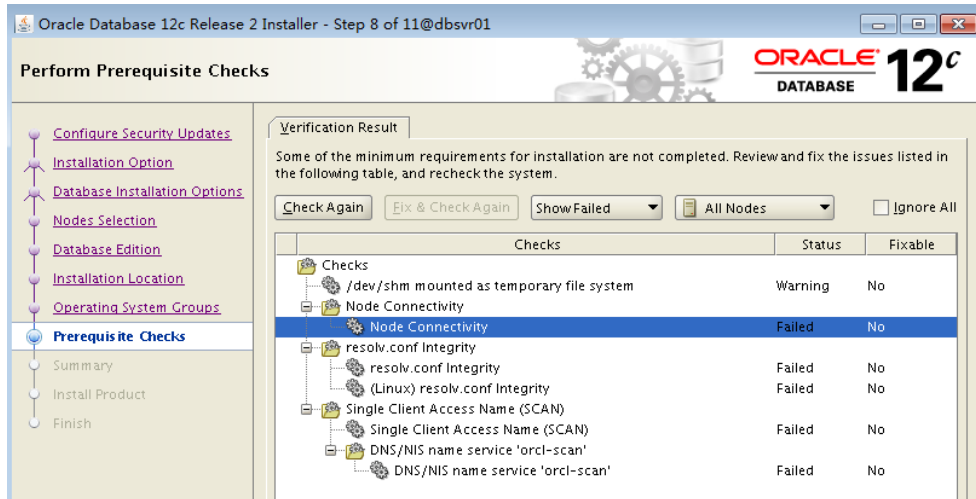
Oracle Database 12c Release 2 Installer - Step 8 of 11@dbsvr01

Perform Prerequisite Checks

ORACLE DATABASE 12c

Configure Security Updates
Installation Option
Database Installation Options
Nodes Selection
Database Edition
Installation Location
Operating System Groups
Prerequisite Checks
Summary
Install Product
Finish

Verification Result

Some of the minimum requirements for installation are not completed. Review and fix the issues listed in the following table, and recheck the system.

Check Again | Fix & Check Again | Show Failed | All Nodes | Ignore All

| Checks | Status | Fixable |
|---|---|---|
| Checks | | |
| /dev/shm mounted as temporary file system | Warning | No |
| Node Connectivity | | |
| Node Connectivity | Failed | No |
| resolv.conf Integrity | | |
| resolv.conf Integrity | Failed | No |
| (Linux) resolv.conf Integrity | Failed | No |
| Single Client Access Name (SCAN) | | |
| Single Client Access Name (SCAN) | Failed | No |
| DNS/NIS name service 'orcl-scan' | | |
| DNS/NIS name service 'orcl-scan' | Failed | No |